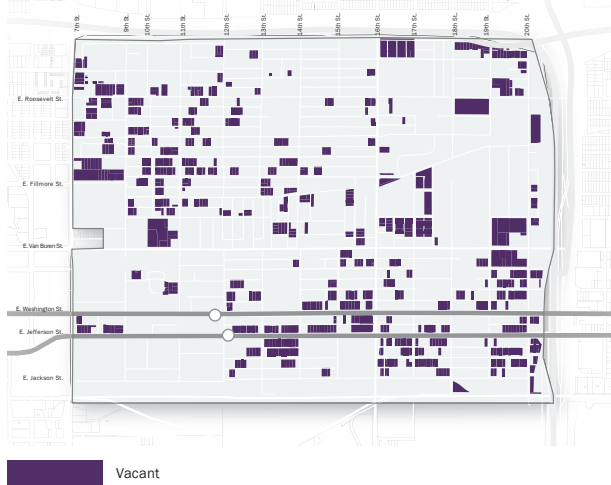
7th St.
9th St.
10th St.
11th St.
12th St.
13th St.
14th St.
15th St.
16th St.
17th St.
18th St.
19th St.
20th St.
E. Roosevelt St.
E. Fillmore St.
E. Van Buren St.
E. Washington St.
E. Jefferson St.
E. Jackson St.

Vacant